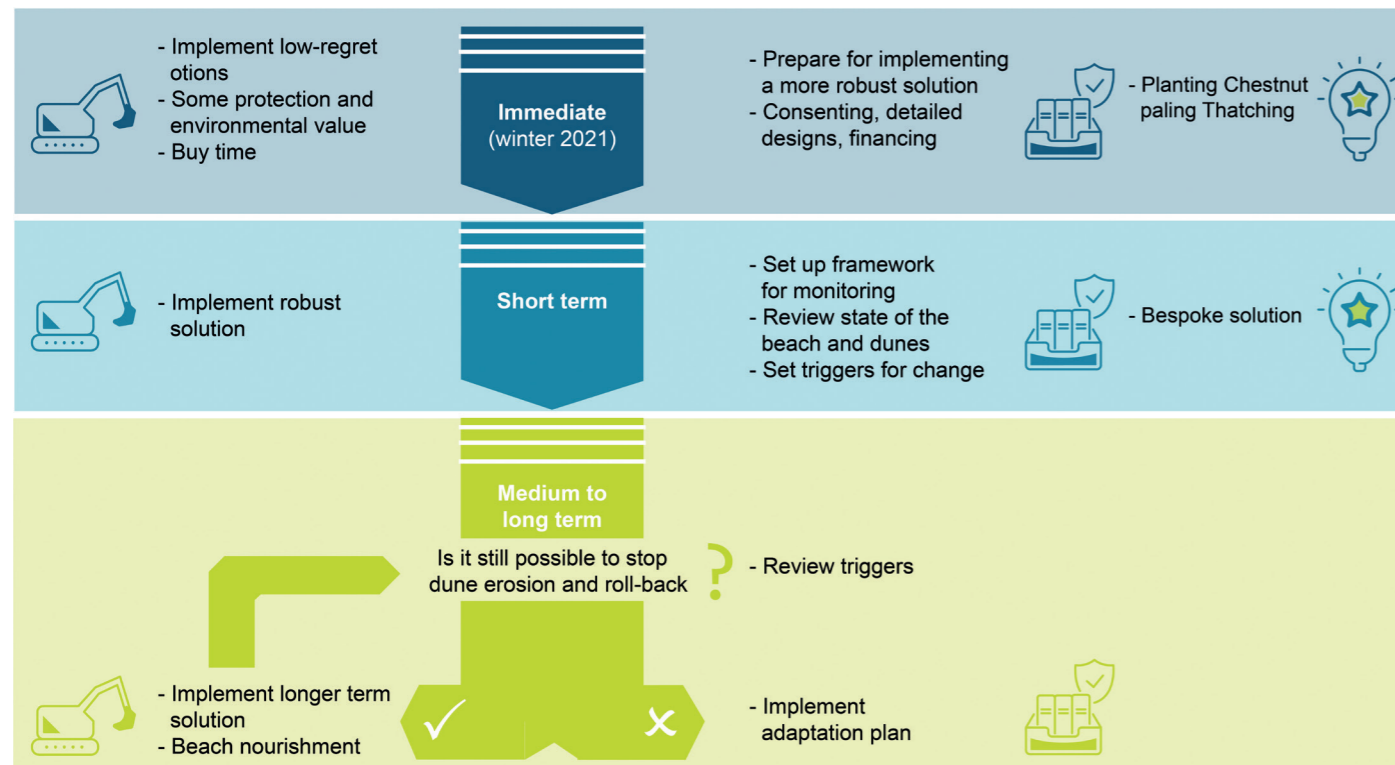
- Implement low-regret otions
- Some protection and environmental value
- Buy time

Immediate
(winter 2021)

- Prepare for implementing a more robust solution
- Consenting, detailed designs, financing

- Planting Chestnut paling Thatching

- Implement robust solution

Short term

- Set up framework for monitoring
- Review state of the beach and dunes
- Set triggers for change

- Bespoke solution

Medium to long term

Is it still possible to stop dune erosion and roll-back

?

- Review triggers

- Implement longer term solution
- Beach nourishment

✓

✕

- Implement adaptation plan